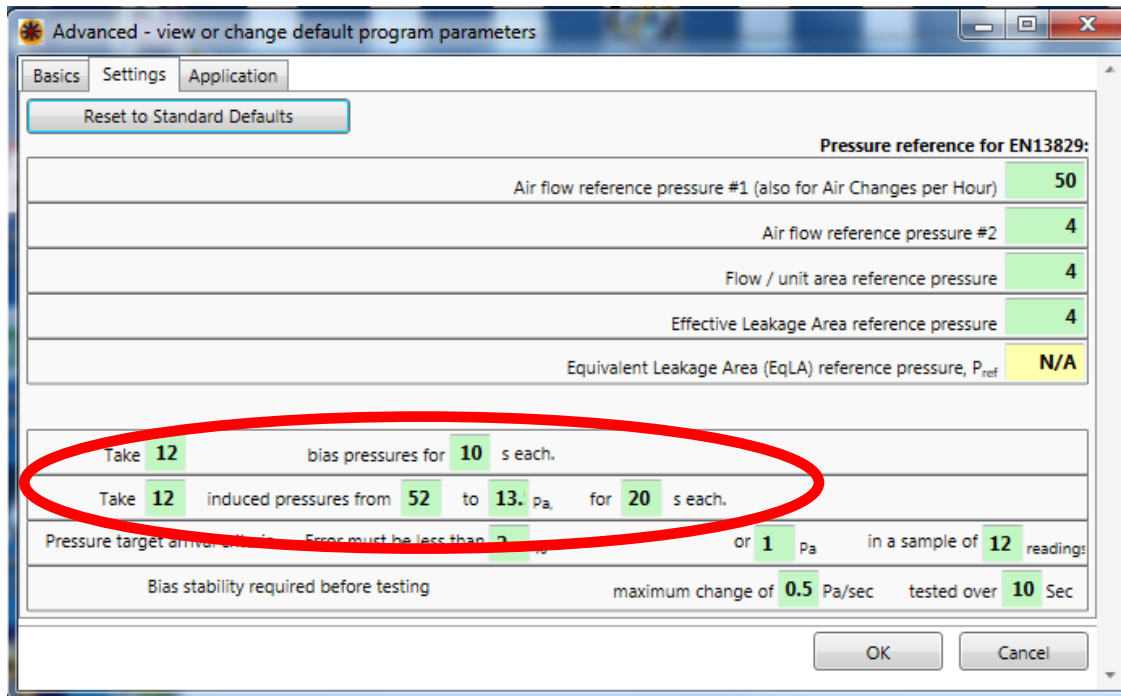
Advanced - view or change default program parameters

Basics | Settings | Application

Reset to Standard Defaults

Pressure reference for EN13829:

Air flow reference pressure #1 (also for Air Changes per Hour) 50

Air flow reference pressure #2 4

Flow / unit area reference pressure 4

Effective Leakage Area reference pressure 4

Equivalent Leakage Area (EqLA) reference pressure, $P_{ref}$ N/A

Take 12 bias pressures for 10 s each.

Take 12 induced pressures from 52 to 13.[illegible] Pa, for 20 s each.

Pressure target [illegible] Error must be less than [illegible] or 1 Pa in a sample of 12 readings

Bias stability required before testing maximum change of 0.5 Pa/sec tested over 10 Sec

OK

Cancel